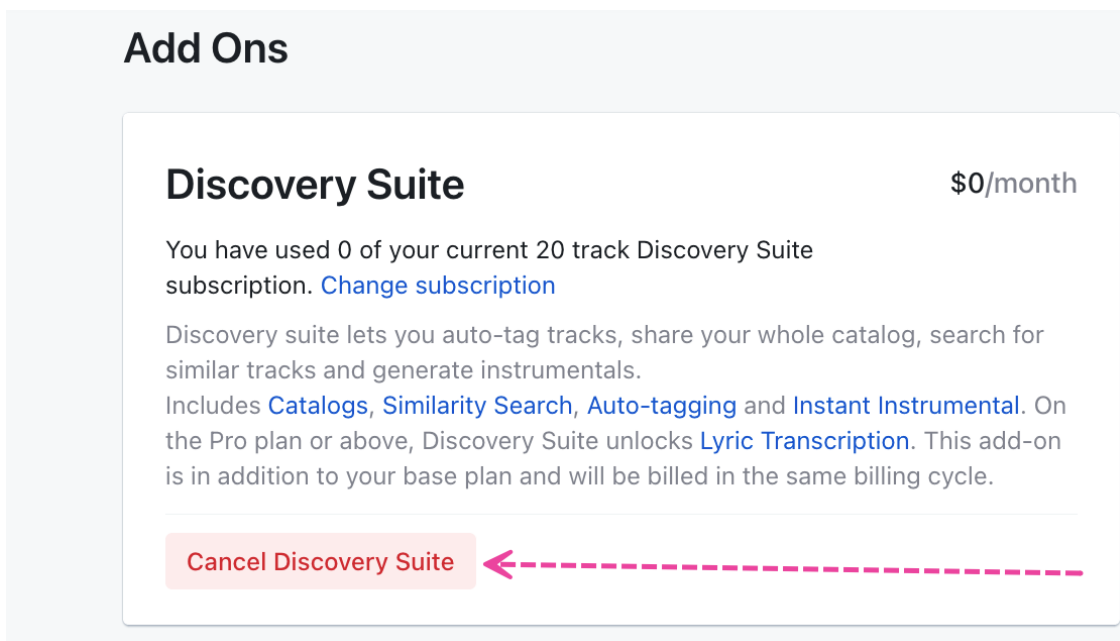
Add Ons

Discovery Suite

$0/month

You have used 0 of your current 20 track Discovery Suite subscription. Change subscription

Discovery suite lets you auto-tag tracks, share your whole catalog, search for similar tracks and generate instrumentals.
Includes Catalogs, Similarity Search, Auto-tagging and Instant Instrumental. On the Pro plan or above, Discovery Suite unlocks Lyric Transcription. This add-on is in addition to your base plan and will be billed in the same billing cycle.

Cancel Discovery Suite